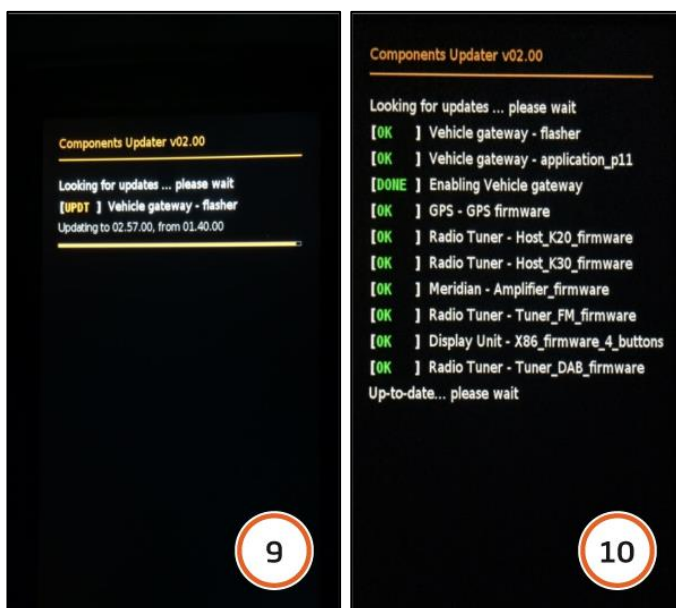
Components Updater v02.00

Looking for updates ... please wait
[UPDT ] Vehicle gateway - flasher
Updating to 02.57.00, from 01.40.00

9

Components Updater v02.00

Looking for updates ... please wait
[OK ] Vehicle gateway - flasher
[OK ] Vehicle gateway - application_p11
[DONE ] Enabling Vehicle gateway
[OK ] GPS - GPS firmware
[OK ] Radio Tuner - Host_K20_firmware
[OK ] Radio Tuner - Host_K30_firmware
[OK ] Meridian - Amplifier_firmware
[OK ] Radio Tuner - Tuner_FM_firmware
[OK ] Display Unit - X86_firmware_4_buttons
[OK ] Radio Tuner - Tuner_DAB_firmware
Up-to-date... please wait

10